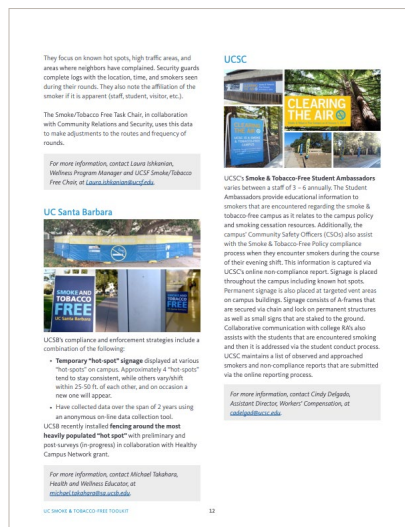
They focus on known hot spots, high traffic areas, and areas where neighbors have complained. Security guards complete logs with the location, time, and smokers seen during their rounds. They also note the affiliation of the smoker if it is apparent (staff, student, visitor, etc.).

The Smoke/Tobacco Free Task Chair, in collaboration with Community Relations and Security, uses this data to make adjustments to the routes and frequency of rounds.

For more information, contact Laura Ishkanian, Wellness Program Manager and UCSF Smoke/Tobacco Free Chair, at Laura.Ishkanian@ucsf.edu.

UC Santa Barbara

SMOKE AND TOBACCO FREE
UC Santa Barbara

UCSB's compliance and enforcement strategies include a combination of the following:

• Temporary "hot-spot" signage displayed at various "hot-spots" on campus. Approximately 4 "hot-spots" tend to stay consistent, while others vary/shift within 25-50 ft. of each other, and on occasion a new one will appear.
• Have collected data over the span of 2 years using an anonymous on-line data collection tool.

UCSB recently installed fencing around the most heavily populated "hot spot" with preliminary and post-surveys (in-progress) in collaboration with Healthy Campus Network grant.

For more information, contact Michael Takahara, Health and Wellness Educator, at michael.takahara@sa.ucsb.edu.

UCSC

CLEARING THE AIR

UCSC's Smoke & Tobacco-Free Student Ambassadors varies between a staff of 3 – 6 annually. The Student Ambassadors provide educational information to smokers that are encountered regarding the smoke & tobacco-free campus as it relates to the campus policy and smoking cessation resources. Additionally, the campus' Community Safety Officers (CSOs) also assist with the Smoke & Tobacco-Free Policy compliance process when they encounter smokers during the course of their evening shift. This information is captured via UCSC's online non-compliance report. Signage is placed throughout the campus including known hot spots. Permanent signage is also placed at targeted vent areas on campus buildings. Signage consists of A-frames that are secured via chain and lock on permanent structures as well as small signs that are staked to the ground. Collaborative communication with college RA's also assists with the students that are encountered smoking and then it is addressed via the student conduct process. UCSC maintains a list of observed and approached smokers and non-compliance reports that are submitted via the online reporting process.

For more information, contact Cindy Delgado, Assistant Director, Workers' Compensation, at cadelgad@ucsc.edu.

UC SMOKE & TOBACCO FREE TOOLKIT 12